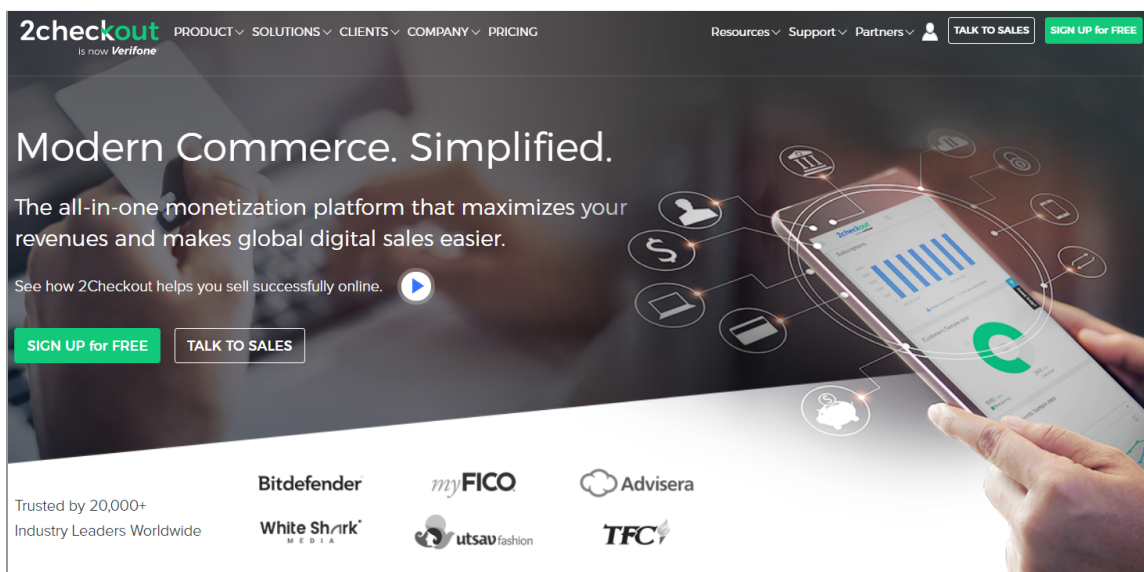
2checkout
is now Verifone

PRODUCT SOLUTIONS CLIENTS COMPANY PRICING

Resources Support Partners TALK TO SALES SIGN UP for FREE

Modern Commerce. Simplified.

The all-in-one monetization platform that maximizes your revenues and makes global digital sales easier.

See how 2Checkout helps you sell successfully online.

SIGN UP for FREE TALK TO SALES

Trusted by 20,000+ Industry Leaders Worldwide

Bitdefender myFICO Advisera
White Shark MEDIA utsav fashion TFC